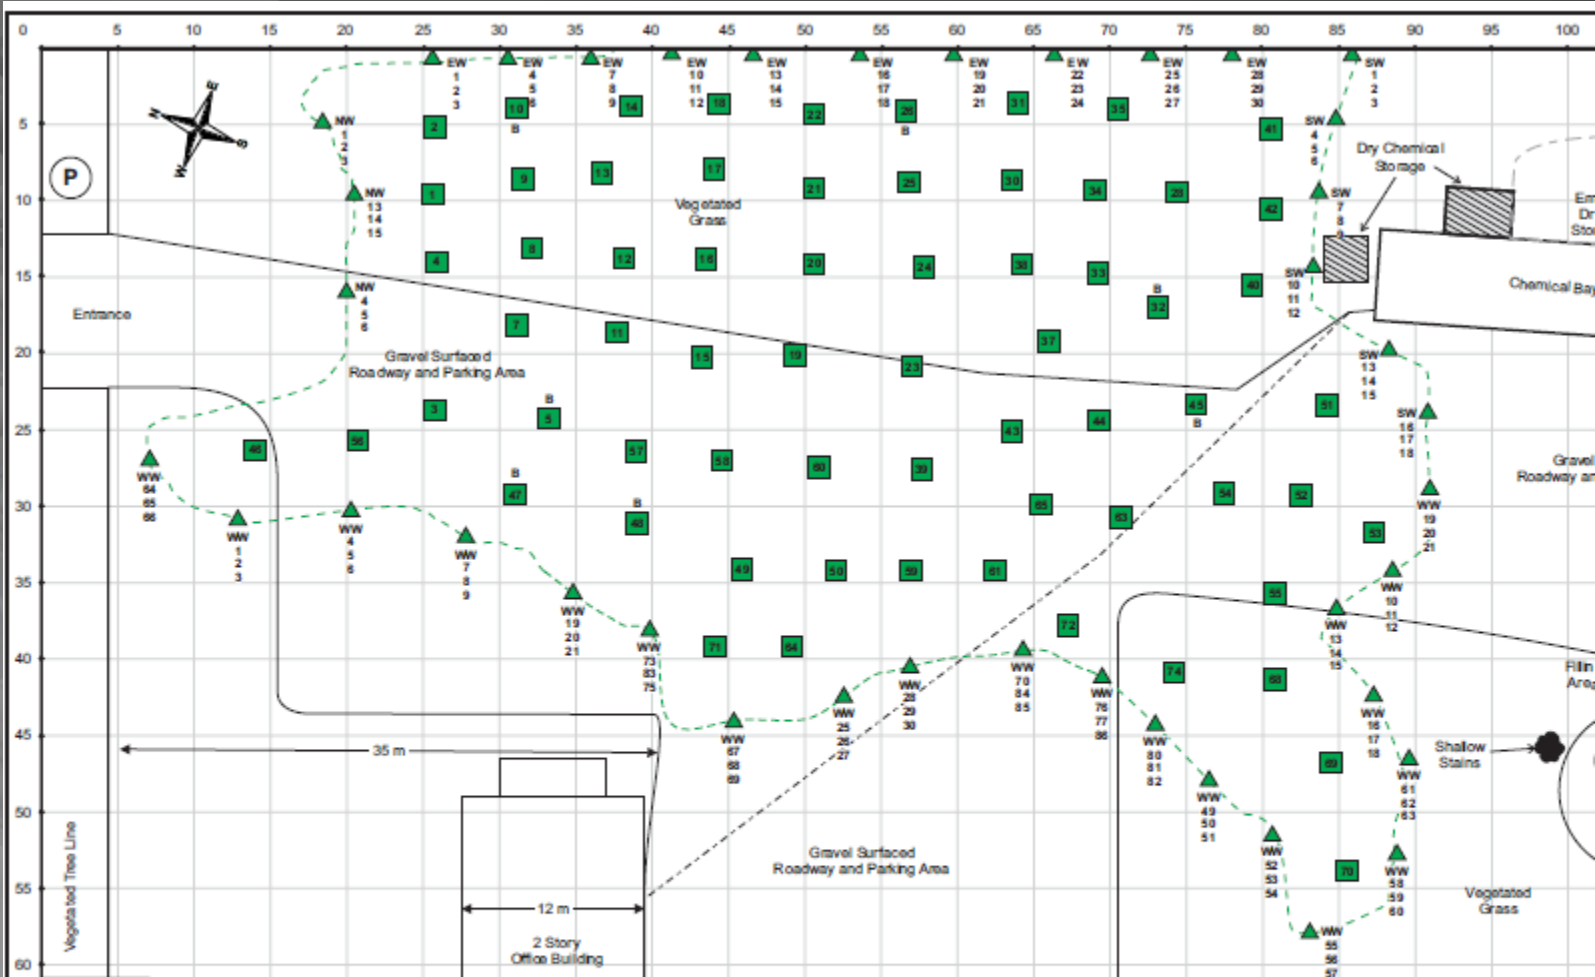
0 5 10 15 20 25 30 35 40 45 50 55 60 65 70 75 80 85 90 95 100

5
10
15
20
25
30
35
40
45
50
55
60

N E S W

P

Entrance

Gravel Surfaced Roadway and Parking Area

Vegetated Grass

Dry Chemical Storage

Chemical Bay

Em Dr Sto

Gravel Roadway ar

Fillin Area

Shallow Stains

Vegetated Grass

Gravel Surfaced Roadway and Parking Area

2 Story Office Building

35 m

12 m

Vegetated Tree Line

EW 1 2 3
EW 4 5 6
EW 7 8 9
EW 10 11 12
EW 13 14 15
EW 16 17 18
EW 19 20 21
EW 22 23 24
EW 25 26 27
EW 28 29 30
SW 1 2 3
SW 4 5 6
SW 7 8 9
SW 10 11 12
SW 13 14 15
SW 16 17 18
NW 1 2 3
NW 13 14 15
NW 4 5 6
WW 64 65 66
WW 1 2 3
WW 4 5 6
WW 7 8 9
WW 19 20 21
WW 73 83 75
WW 67 68 69
WW 25 26 27
WW 28 29 30
WW 70 84 85
WW 76 77 86
WW 80 81 82
WW 49 50 51
WW 52 53 54
WW 55 56 57
WW 58 59 60
WW 61 62 63
WW 16 17 18
WW 13 14 15
WW 10 11 12
WW 19 20 21

2 10 14 18 22 26 31 35 41
B B
1 9 13 17 21 25 30 34 38 42
4 8 12 16 20 24 29 33 40
B 32
7 11 15 19 23 37
46 56 3 B 5 57 58 60 39 43 44 45 B 51
B 47 B 48 65 63 54 52 53
49 50 59 61 55
72
71 64 74 68
69
70